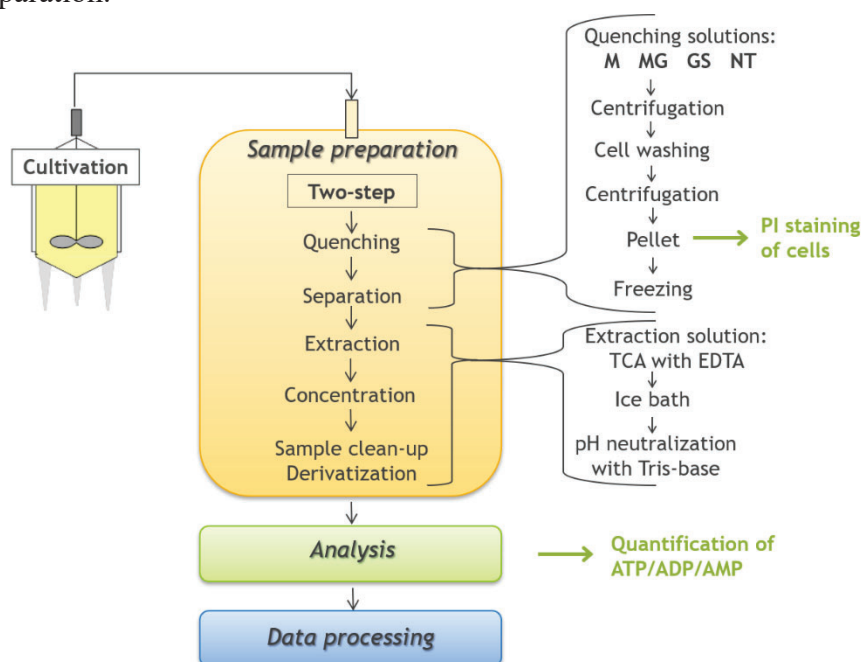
paration.

Cultivation

Sample preparation

Two-step

Quenching

Separation

Extraction

Concentration

Sample clean-up
Derivatization

Quenching solutions:
M MG GS NT

Centrifugation

Cell washing

Centrifugation

Pellet

PI staining of cells

Freezing

Extraction solution:
TCA with EDTA

Ice bath

pH neutralization with Tris-base

Analysis

Quantification of ATP/ADP/AMP

Data processing